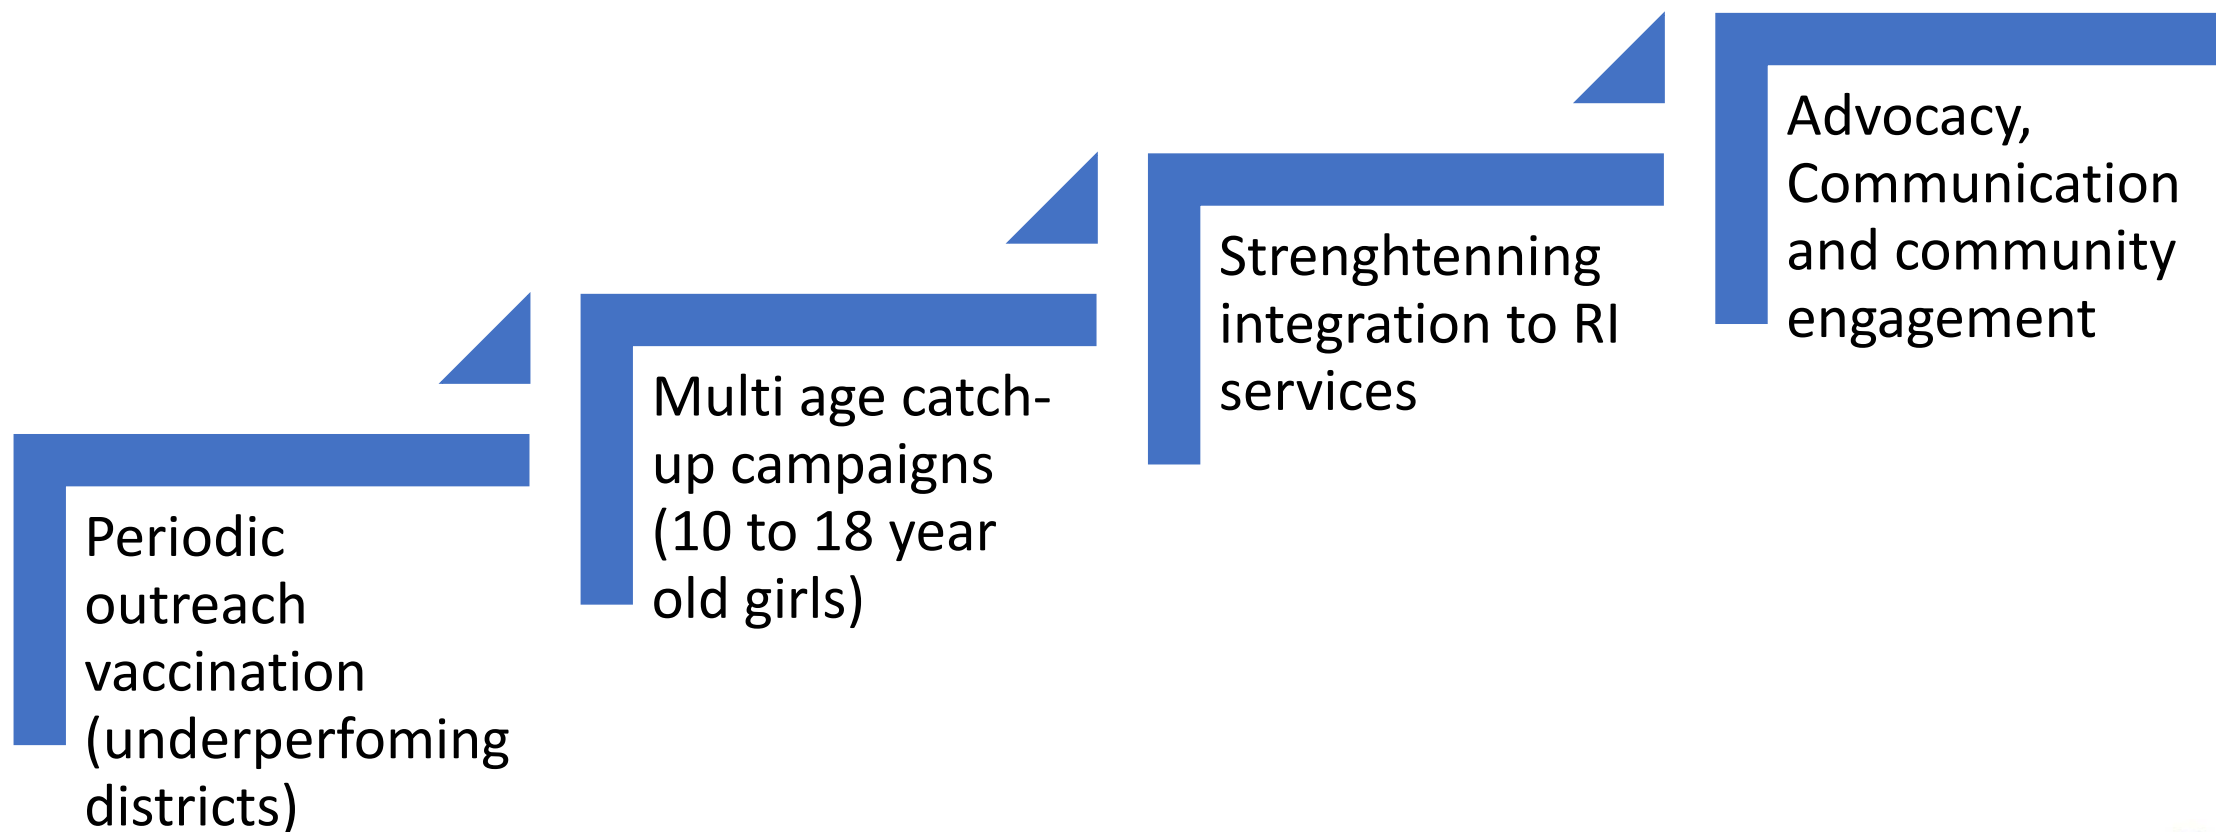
Periodic outreach vaccination (underperfoming districts)

Multi age catch-up campaigns (10 to 18 year old girls)

Strenghtenning integration to RI services

Advocacy, Communication and community engagement